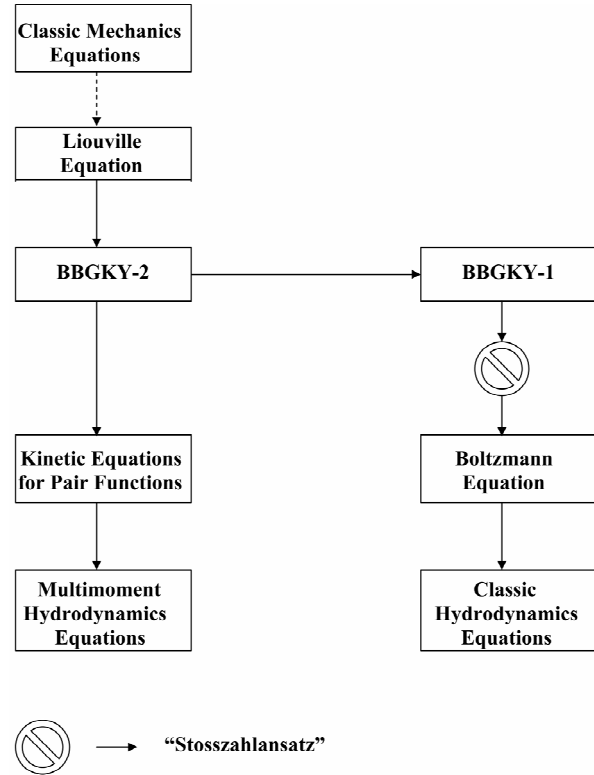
Classic Mechanics Equations

Liouville Equation

BBGKY-2

BBGKY-1

Kinetic Equations for Pair Functions

Boltzmann Equation

Multimoment Hydrodynamics Equations

Classic Hydrodynamics Equations

"Stosszahlansatz"